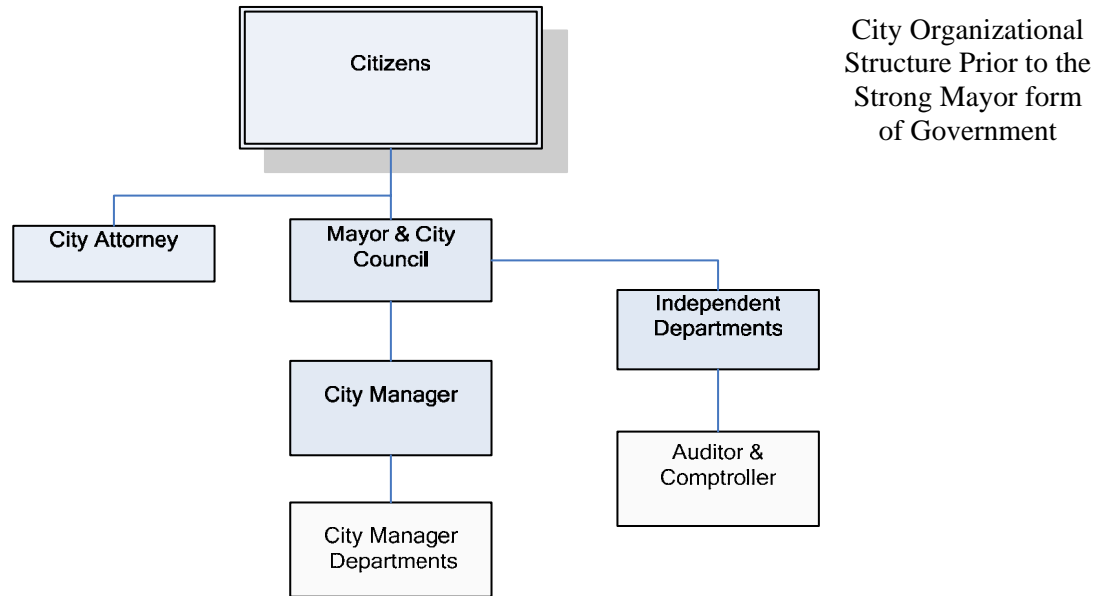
City Organizational Structure Prior to the Strong Mayor form of Government

Citizens

City Attorney

Mayor & City Council

Independent Departments

City Manager

Auditor & Comptroller

City Manager Departments